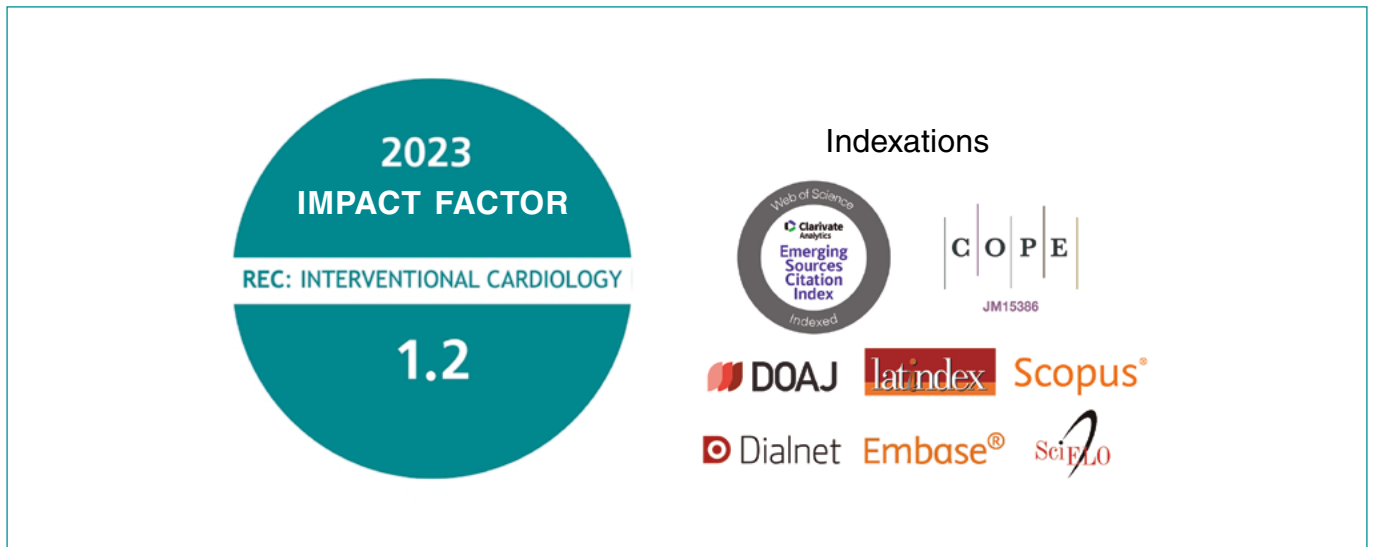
2023
IMPACT FACTOR
REC: INTERVENTIONAL CARDIOLOGY
1.2

Indexations

Web of Science
Clarivate Analytics
Emerging Sources Citation Index
Indexed

C O P E
JM15386

DOAJ
latindex
Scopus®
Dialnet
Embase®
SciELO